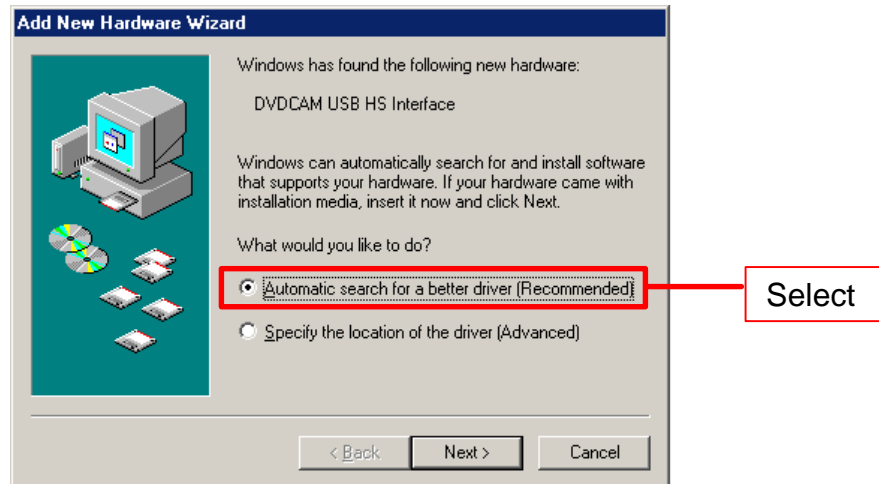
Add New Hardware Wizard

Windows has found the following new hardware:

DVDCAM USB HS Interface

Windows can automatically search for and install software that supports your hardware. If your hardware came with installation media, insert it now and click Next.

What would you like to do?

Automatic search for a better driver (Recommended)

Specify the location of the driver (Advanced)

Select

< Back

Next >

Cancel